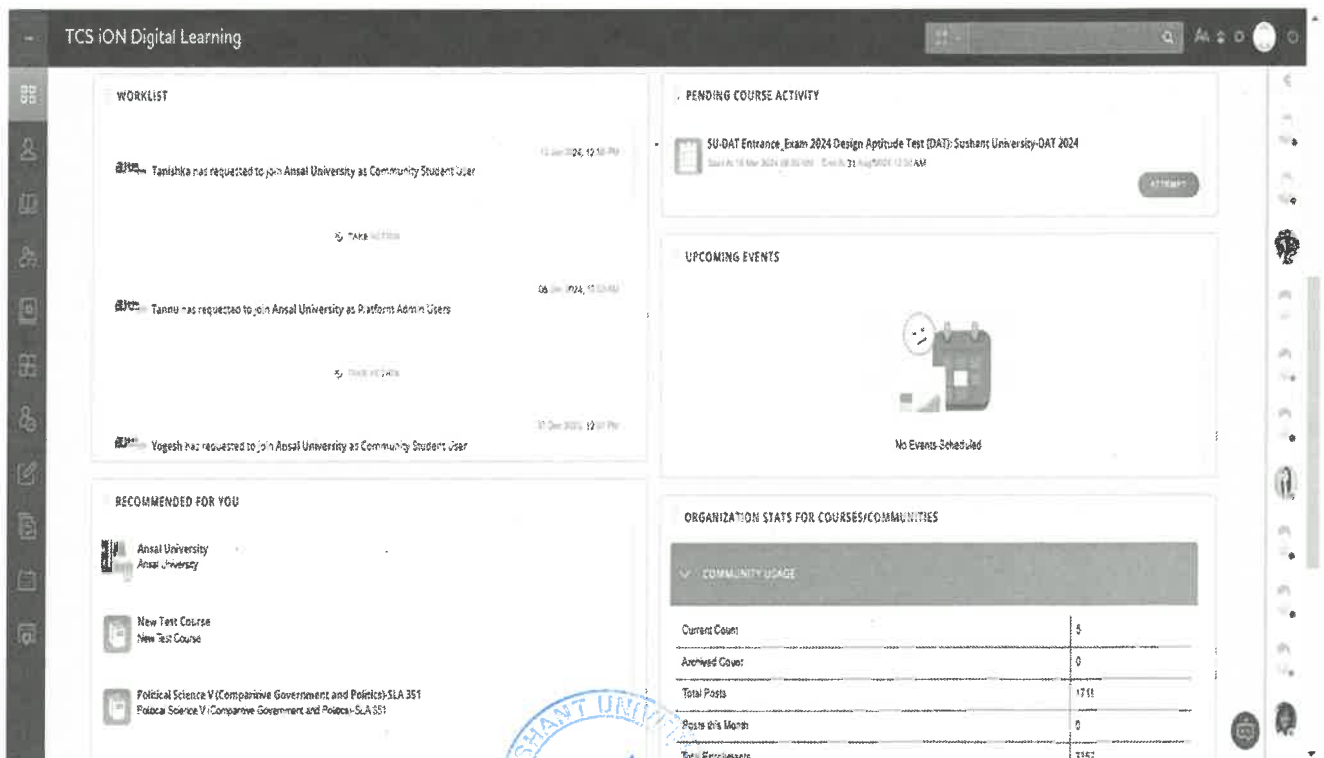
TCS iON Digital Learning

WORKLIST

12 Jan 2024, 12:18 PM
Tanishka has requested to join Ansal University as Community Student User

TAKE ACTION

06 Jan 2024, 12:53 AM
Tannu has requested to join Ansal University as Platform Admin Users

TAKE ACTION

31 Dec 2023, 12:07 PM
Yogesh has requested to join Ansal University as Community Student User

PENDING COURSE ACTIVITY

SU-DAT Entrance_Exam 2024 Design Aptitude Test (DAT): Sushant University-DAT 2024
Start At 16 Mar 2024 08:00 AM · End At 31 Aug 2024 12:00 AM

ATTEMPT

UPCOMING EVENTS

No Events Scheduled

RECOMMENDED FOR YOU

Ansal University
Ansal University

New Test Course
New Test Course

Political Science V (Comparative Government and Politics)-SLA 351
Political Science V (Comparative Government and Politics)-SLA 351

ORGANIZATION STATS FOR COURSES/COMMUNITIES

COMMUNITY USAGE

| Current Count | 5 |
|---|---|
| Archived Count | 0 |
| Total Posts | 1711 |
| Posts this Month | 0 |
| Total Enrollments | 7357 |

SHANT UNI